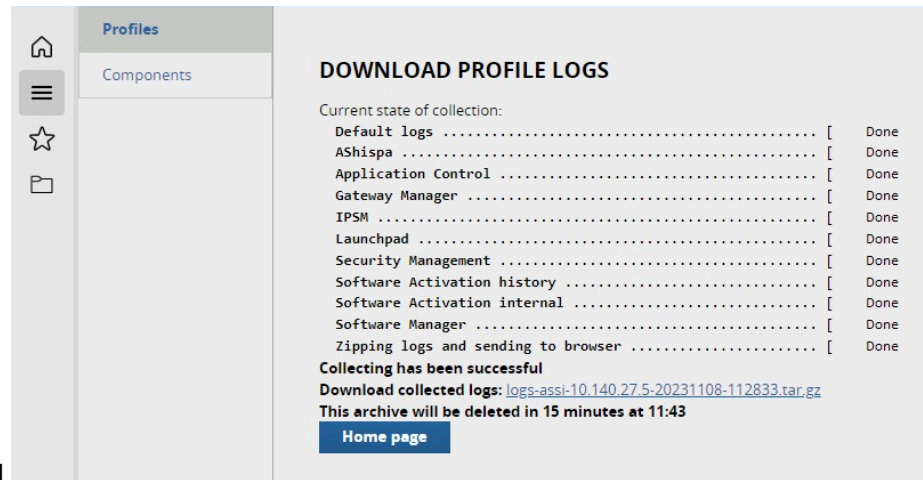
Profiles
Components

DOWNLOAD PROFILE LOGS

Current state of collection:
Default logs ............................................. [ Done
AShispa .................................................. [ Done
Application Control ...................................... [ Done
Gateway Manager .......................................... [ Done
IPSM ..................................................... [ Done
Launchpad ................................................ [ Done
Security Management ...................................... [ Done
Software Activation history .............................. [ Done
Software Activation internal ............................. [ Done
Software Manager ......................................... [ Done
Zipping logs and sending to browser ...................... [ Done
Collecting has been successful
Download collected logs: logs-assi-10.140.27.5-20231108-112833.tar.gz
This archive will be deleted in 15 minutes at 11:43
Home page